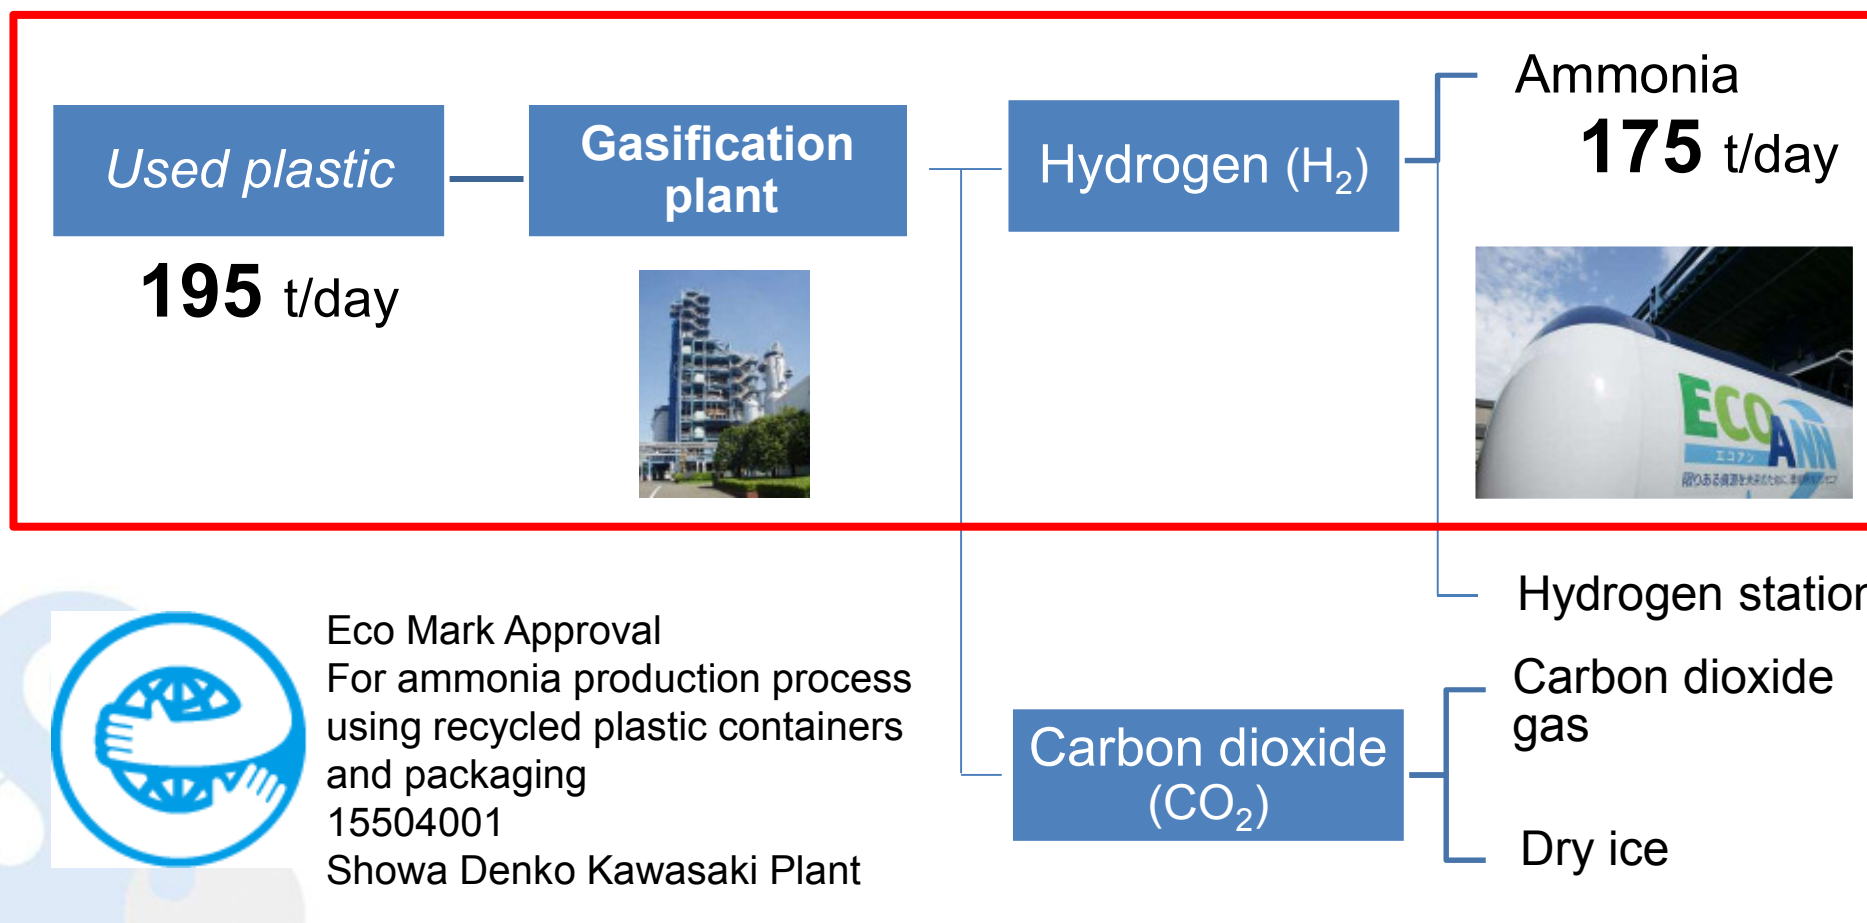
Used plastic

195 t/day

Gasification plant

Hydrogen ($H_2$)

Ammonia

175 t/day

ECO ANN

Hydrogen station

Carbon dioxide ($CO_2$)

Carbon dioxide gas

Dry ice

Eco Mark Approval
For ammonia production process using recycled plastic containers and packaging
15504001
Showa Denko Kawasaki Plant